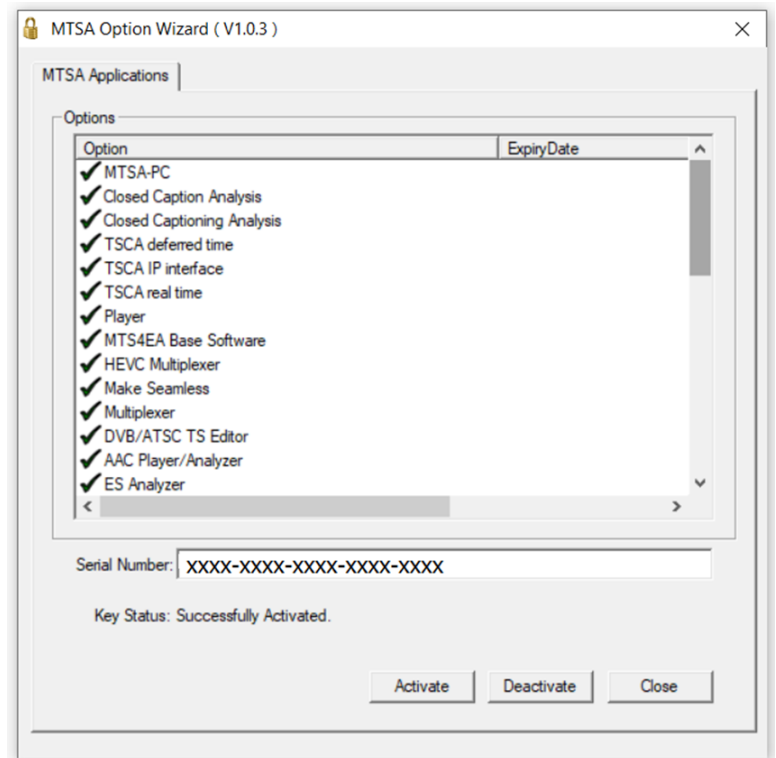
MTSA Option Wizard ( V1.0.3 )

MTSA Applications

Options

| Option | ExpiryDate |
|---|---|
| MTSA-PC | |
| Closed Caption Analysis | |
| Closed Captioning Analysis | |
| TSCA deferred time | |
| TSCA IP interface | |
| TSCA real time | |
| Player | |
| MTS4EA Base Software | |
| HEVC Multiplexer | |
| Make Seamless | |
| Multiplexer | |
| DVB/ATSC TS Editor | |
| AAC Player/Analyzer | |
| ES Analyzer | |

Serial Number: XXXX-XXXX-XXXX-XXXX-XXXX

Key Status: Successfully Activated.

Activate Deactivate Close